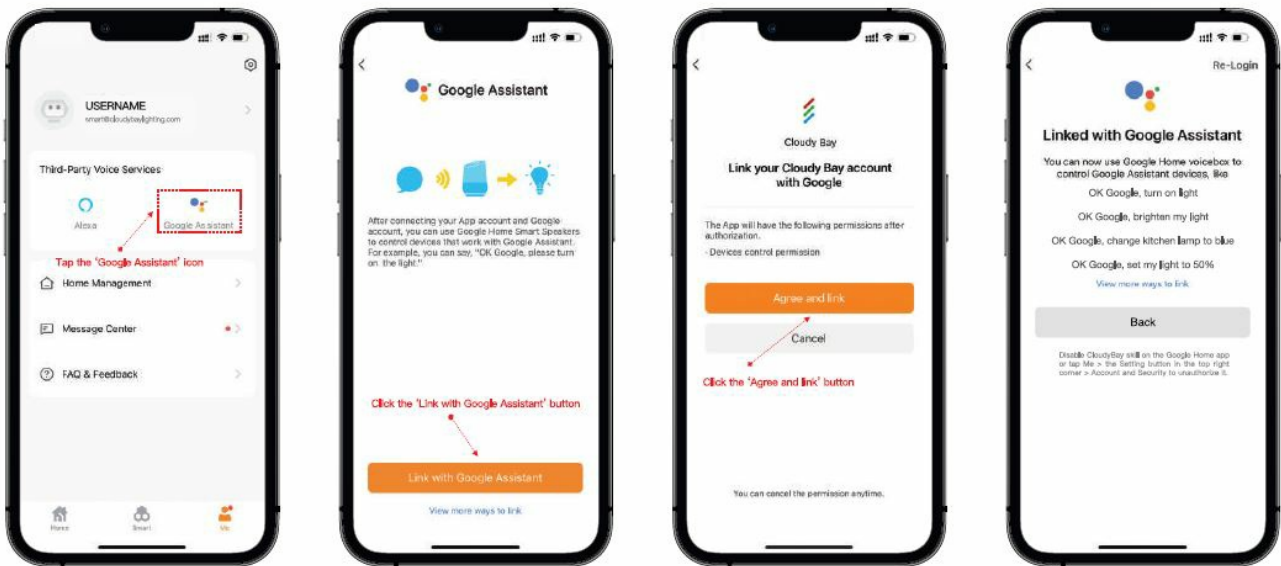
USERNAME
smart@cloudybaylighting.com

Third-Party Voice Services

Alexa

Google Assistant

Tap the 'Google Assistant' icon

Home Management

Message Center

FAQ & Feedback

Home Smart Me

Google Assistant

After connecting your App account and Google account, you can use Google Home Smart Speakers to control devices that work with Google Assistant. For example, you can say, "OK Google, please turn on the light."

Click the 'Link with Google Assistant' button

Link with Google Assistant

View more ways to link

Cloudy Bay

Link your Cloudy Bay account with Google

The App will have the following permissions after authorization.
- Devices control permission

Agree and link

Cancel

Click the 'Agree and link' button

You can cancel the permission anytime.

Re-Login

Linked with Google Assistant

You can now use Google Home voicebox to control Google Assistant devices, like

OK Google, turn on light

OK Google, brighten my light

OK Google, change kitchen lamp to blue

OK Google, set my light to 50%

View more ways to link

Back

Disable CloudyBay skill on the Google Home app or tap Me > the Setting button in the top right corner > Account and Security to unauthorize it.